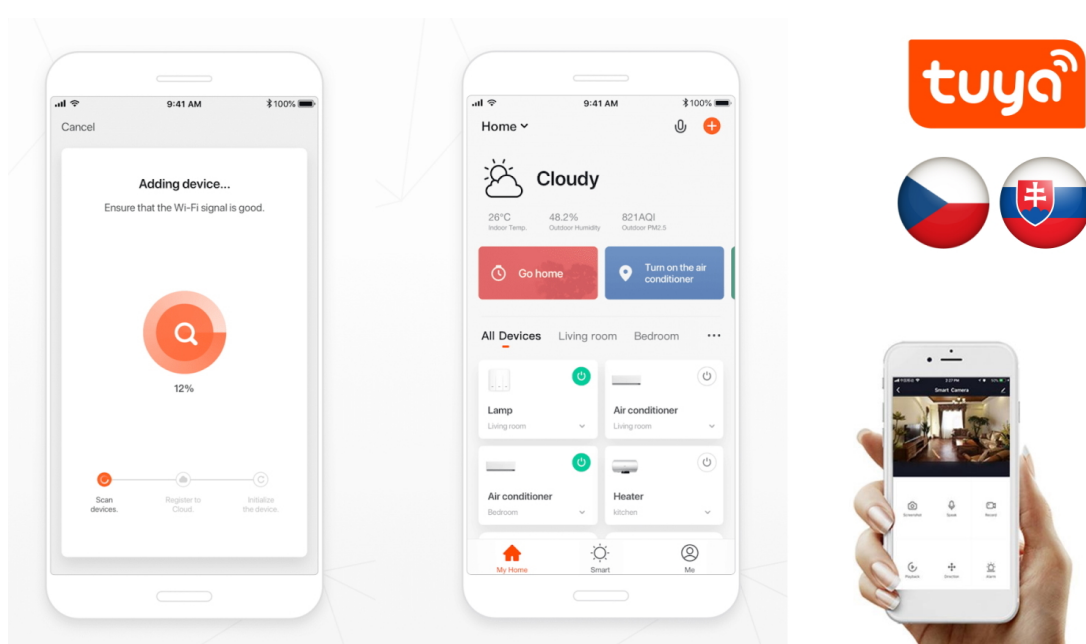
9:41 AM
100%
Cancel

Adding device...
Ensure that the Wi-Fi signal is good.

12%

Scan devices.
Register to Cloud.
Initialize the device.

9:41 AM
100%
Home

Cloudy
26°C
Indoor Temp.
48.2%
Outdoor Humidity
821AQI
Outdoor PM2.5

Go home
Turn on the air conditioner

All Devices
Living room
Bedroom
...

Lamp
Living room
Air conditioner
Living room
Air conditioner
Bedroom
Heater
kitchen

My Home
Smart
Me

tuya

Smart Camera
Screenshot
Speak
Record
Playback
Direction
Alarm